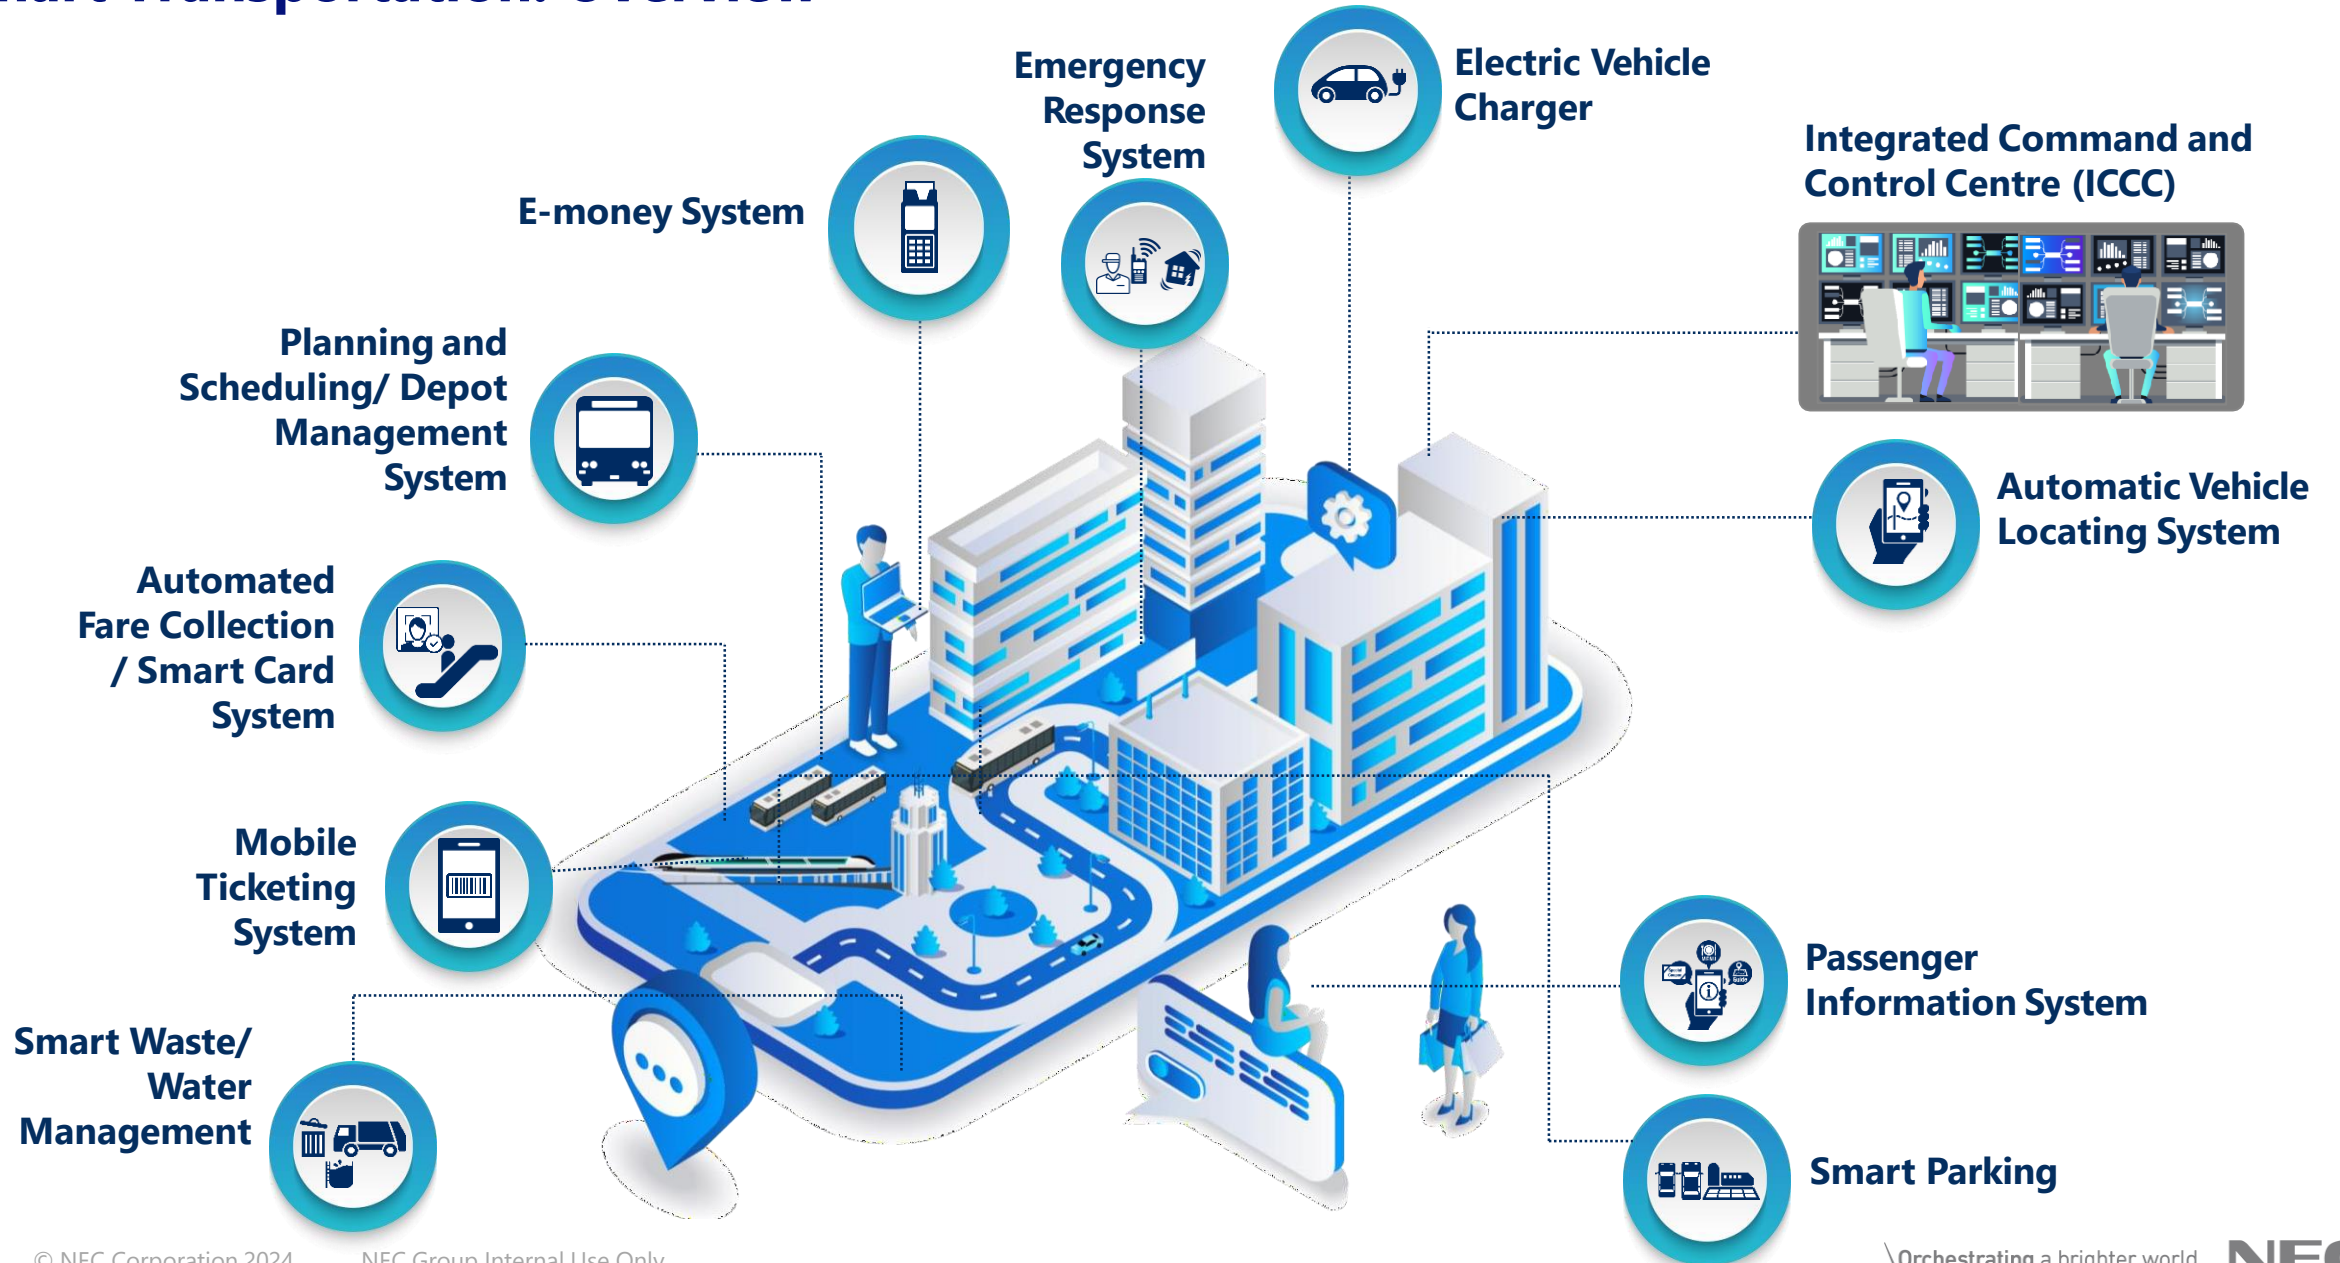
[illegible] Transportation Overview

Emergency Response System

Electric Vehicle Charger

Integrated Command and Control Centre (ICCC)

E-money System

Planning and Scheduling/ Depot Management System

Automatic Vehicle Locating System

Automated Fare Collection / Smart Card System

Mobile Ticketing System

Passenger Information System

Smart Waste/ Water Management

Smart Parking

© NEC Corporation 2024 NEC Group Internal Use Only

\Orchestrating a brighter world NEC